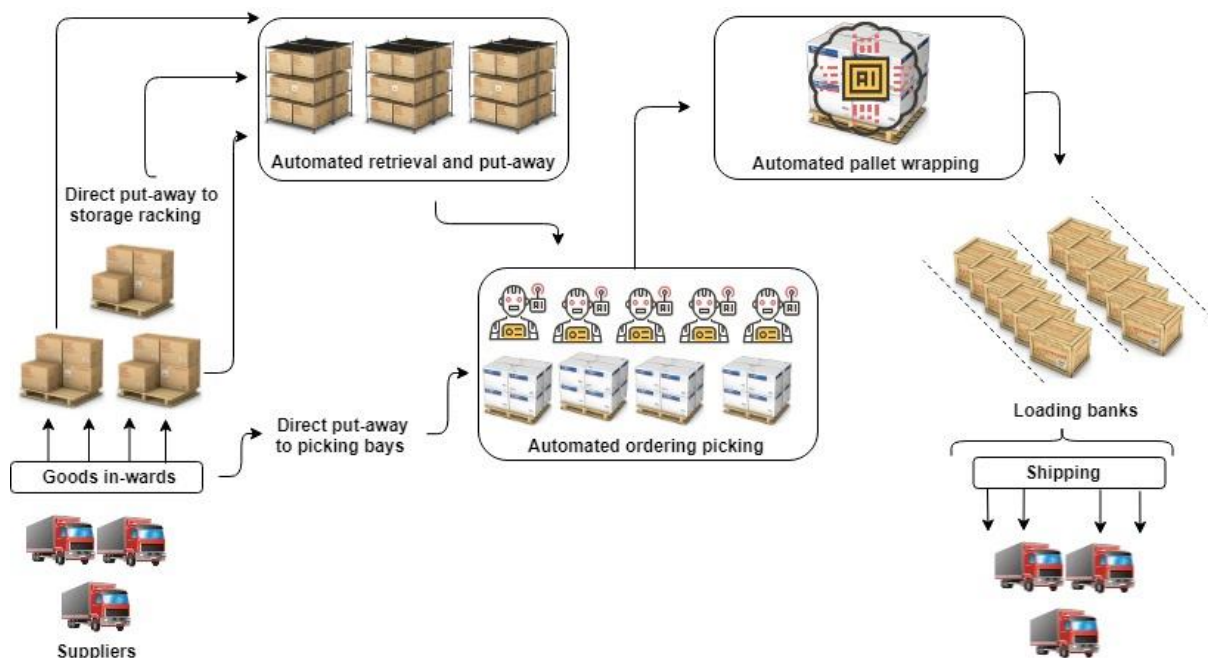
Automated retrieval and put-away

Automated pallet wrapping

Direct put-away to storage racking

AI

Loading banks

Direct put-away to picking bays

Automated ordering picking

Goods in-wards

Shipping

Suppliers